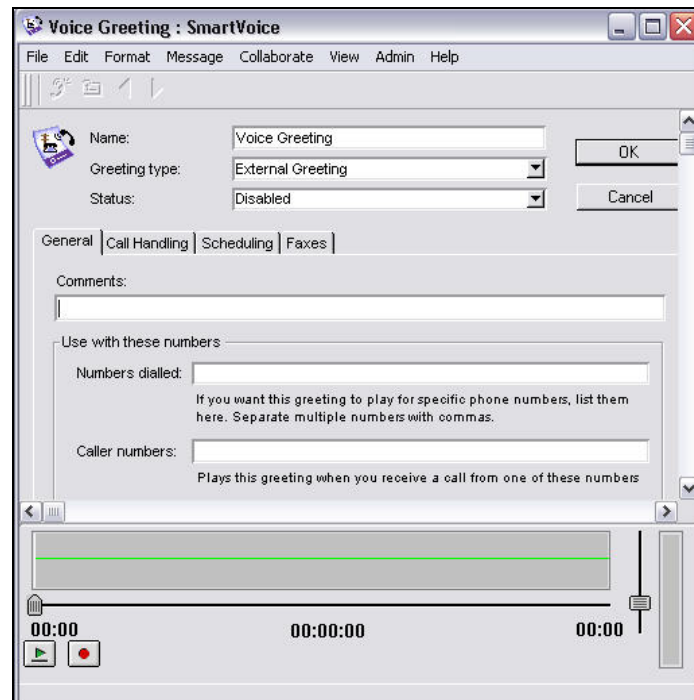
Voice Greeting : SmartVoice

File Edit Format Message Collaborate View Admin Help

Name: Voice Greeting

Greeting type: External Greeting

Status: Disabled

OK

Cancel

General | Call Handling | Scheduling | Faxes

Comments:

Use with these numbers

Numbers dialled:

If you want this greeting to play for specific phone numbers, list them here. Separate multiple numbers with commas.

Caller numbers:

Plays this greeting when you receive a call from one of these numbers

00:00 00:00:00 00:00